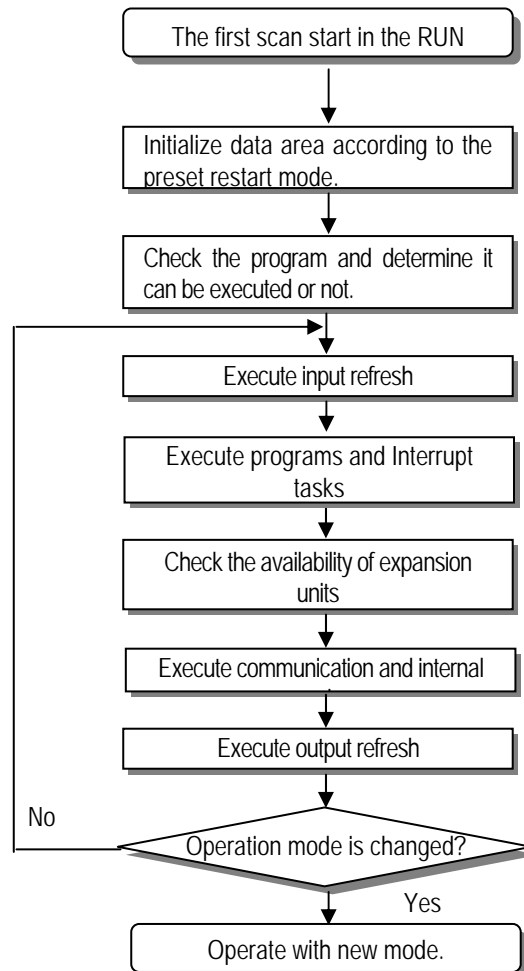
The first scan start in the RUN

Initialize data area according to the preset restart mode.

Check the program and determine it can be executed or not.

Execute input refresh

Execute programs and Interrupt tasks

Check the availability of expansion units

Execute communication and internal

Execute output refresh

No

Operation mode is changed?

Yes

Operate with new mode.